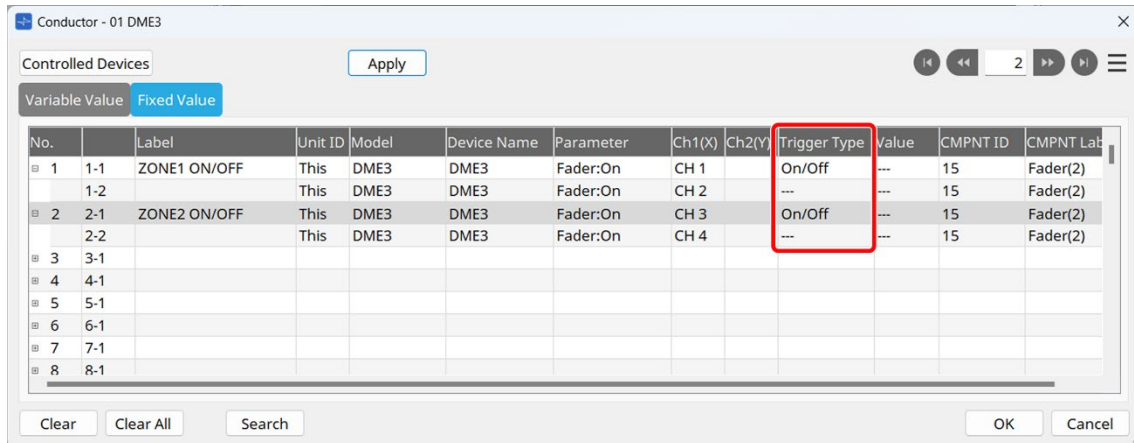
Conductor - 01 DME3

Controlled Devices

Apply

2

Variable Value Fixed Value

| No. | | Label | Unit ID | Model | Device Name | Parameter | Ch1(X) | Ch2(Y) | Trigger Type | Value | CMPNT ID | CMPNT Lab |
|---|---|---|---|---|---|---|---|---|---|---|---|---|
| 1 | 1-1 | ZONE1 ON/OFF | This | DME3 | DME3 | Fader:On | CH 1 | | On/Off | --- | 15 | Fader(2) |
| | 1-2 | | This | DME3 | DME3 | Fader:On | CH 2 | | --- | --- | 15 | Fader(2) |
| 2 | 2-1 | ZONE2 ON/OFF | This | DME3 | DME3 | Fader:On | CH 3 | | On/Off | --- | 15 | Fader(2) |
| | 2-2 | | This | DME3 | DME3 | Fader:On | CH 4 | | --- | --- | 15 | Fader(2) |
| 3 | 3-1 | | | | | | | | | | | |
| 4 | 4-1 | | | | | | | | | | | |
| 5 | 5-1 | | | | | | | | | | | |
| 6 | 6-1 | | | | | | | | | | | |
| 7 | 7-1 | | | | | | | | | | | |
| 8 | 8-1 | | | | | | | | | | | |

Clear Clear All Search

OK Cancel